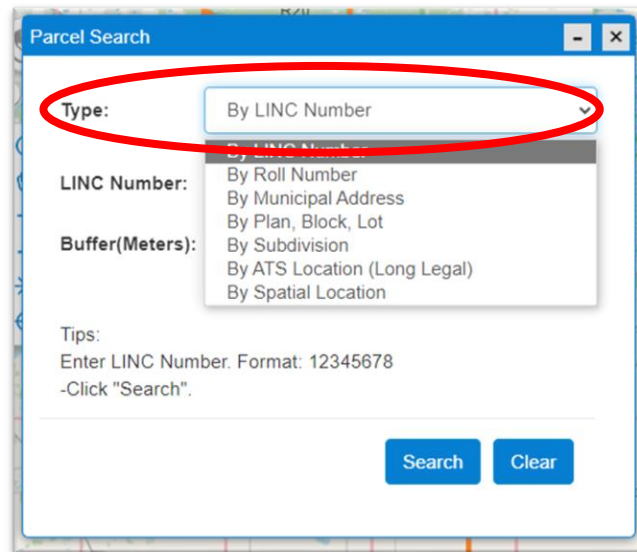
Parcel Search

Type: By LINC Number

By LINC Number
By Roll Number
By Municipal Address
By Plan, Block, Lot
By Subdivision
By ATS Location (Long Legal)
By Spatial Location

LINC Number:

Buffer(Meters):

Tips:
Enter LINC Number. Format: 12345678
-Click "Search".

Search Clear